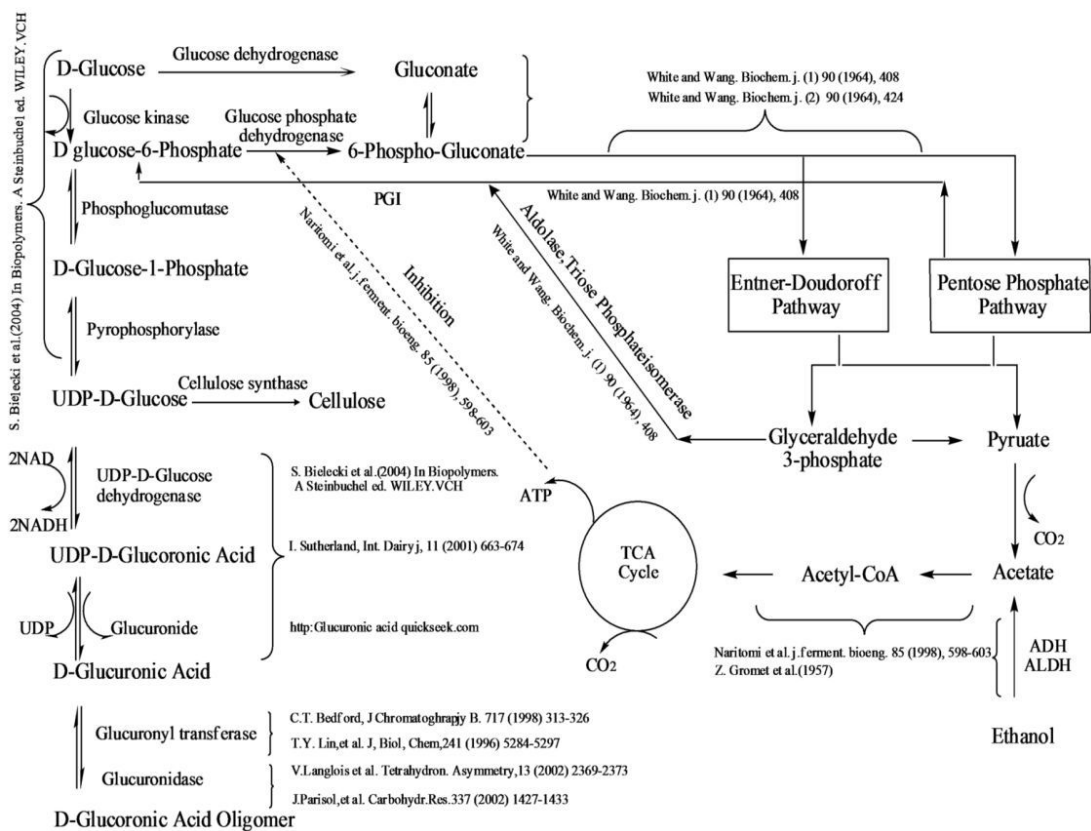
S. Bielecki et al.(2004) In Biopolymers. A Steinbuchel ed. WILEY.VCH

D-Glucose
Glucose dehydrogenase
Gluconate
Glucose kinase
Glucose phosphate dehydrogenase
D glucose-6-Phosphate
6-Phospho-Gluconate
White and Wang. Biochem.j. (1) 90 (1964), 408
White and Wang. Biochem.j. (2) 90 (1964), 424
PGI
White and Wang. Biochem.j. (1) 90 (1964), 408
Phosphoglucomutase
D-Glucose-1-Phosphate
Pyrophosphorylase
UDP-D-Glucose
Cellulose synthase
Cellulose
Inhibition
Naritomi et al. j.ferment. bioeng. 85 (1998), 598-603
Aldolase.Triose Phosphateisomerase
White and Wang. Biochem. j. (1) 90 (1964), 408
Entner-Doudoroff Pathway
Pentose Phosphate Pathway
Glyceraldehyde 3-phosphate
Pyruate
2NAD
UDP-D-Glucose dehydrogenase
2NADH
S. Bielecki et al.(2004) In Biopolymers. A Steinbuchel ed. WILEY.VCH
ATP
$CO_2$
UDP-D-Glucoronic Acid
I. Sutherland, Int. Dairy j, 11 (2001) 663-674
TCA Cycle
Acetyl-CoA
Acetate
UDP
Glucuronide
http:Glucuronic acid quickseek.com
D-Glucuronic Acid
$CO_2$
Naritomi et al. j.ferment. bioeng. 85 (1998), 598-603
Z. Gromet et al.(1957)
ADH
ALDH
Glucuronyl transferase
C.T. Bedford, J Chromatoghrapjy B. 717 (1998) 313-326
T.Y. Lin,et al. J, Biol, Chem,241 (1996) 5284-5297
Ethanol
Glucuronidase
V.Langlois et al. Tetrahydron. Asymmetry,13 (2002) 2369-2373
J.Parisol,et al. Carbohydr.Res.337 (2002) 1427-1433
D-Glucoronic Acid Oligomer